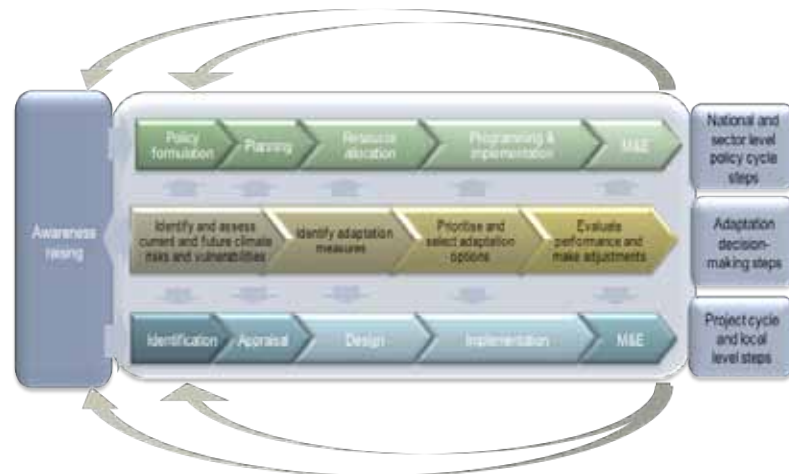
Awareness raising

Policy formulation

Planning

Resource allocation

Programming & implementation

M&E

National and sector level policy cycle steps

Identify and assess current and future climate risks and vulnerabilities

Identify adaptation measures

Prioritise and select adaptation options

Evaluate performance and make adjustments

Adaptation decision-making steps

Identification

Appraisal

Design

Implementation

M&E

Project cycle and local level steps